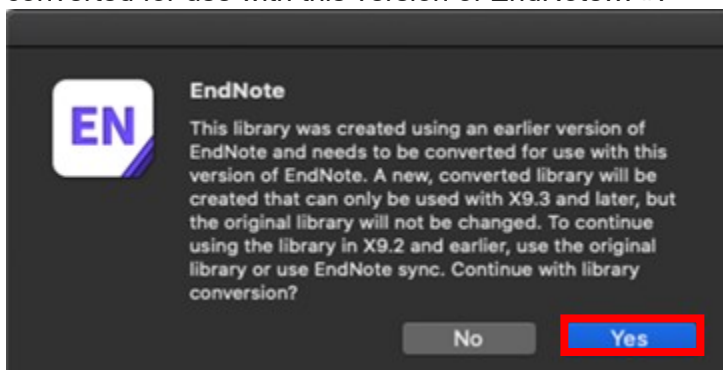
converted for use with this version of EndNote?"

EN

EndNote

This library was created using an earlier version of EndNote and needs to be converted for use with this version of EndNote. A new, converted library will be created that can only be used with X9.3 and later, but the original library will not be changed. To continue using the library in X9.2 and earlier, use the original library or use EndNote sync. Continue with library conversion?

No

Yes